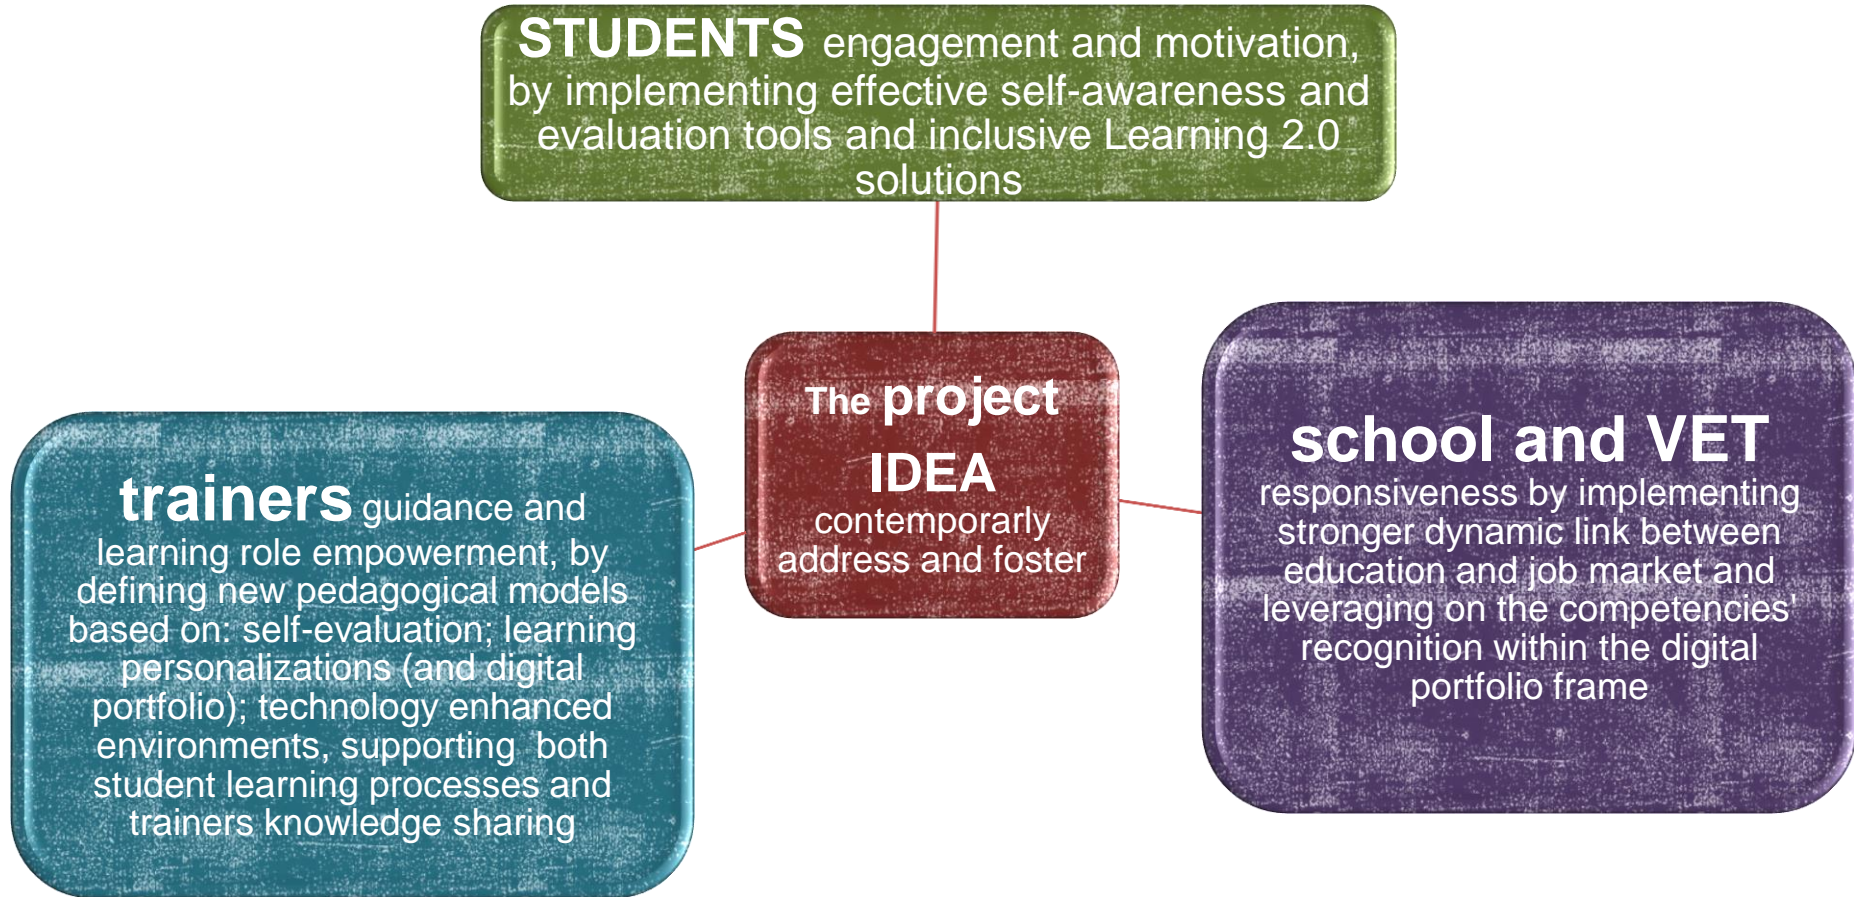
STUDENTS engagement and motivation, by implementing effective self-awareness and evaluation tools and inclusive Learning 2.0 solutions

The project IDEA contemporarly address and foster

trainers guidance and learning role empowerment, by defining new pedagogical models based on: self-evaluation; learning personalizations (and digital portfolio); technology enhanced environments, supporting both student learning processes and trainers knowledge sharing

school and VET responsiveness by implementing stronger dynamic link between education and job market and leveraging on the competencies' recognition within the digital portfolio frame